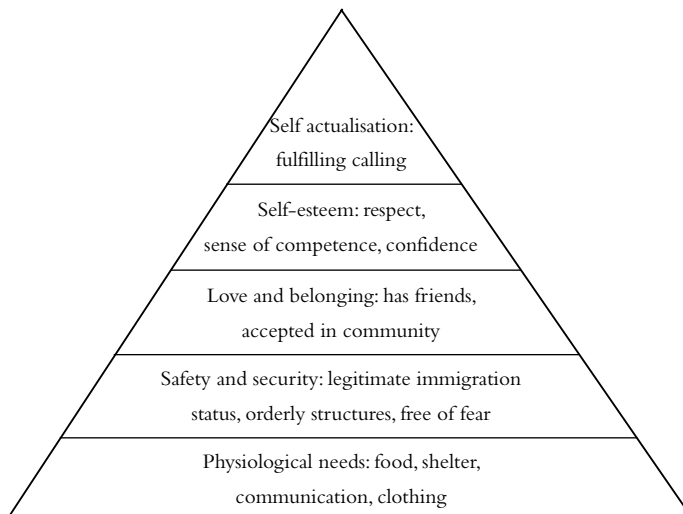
Self actualisation: fulfilling calling

Self-esteem: respect, sense of competence, confidence

Love and belonging: has friends, accepted in community

Safety and security: legitimate immigration status, orderly structures, free of fear

Physiological needs: food, shelter, communication, clothing